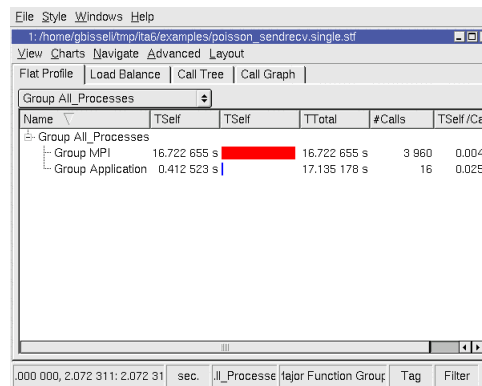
File Style Windows Help

1: /home/gbisseli/tmp/ita6/examples/poisson_sendrecv.single.stf

View Charts Navigate Advanced Layout

Flat Profile | Load Balance | Call Tree | Call Graph

Group All_Processes

| Name | TSelf | TSelf | TTotal | #Calls | TSelf /Ca |
|---|---|---|---|---|---|
| Group All_Processes | | | | | |
| Group MPI | 16.722 655 s | | 16.722 655 s | 3 960 | 0.004 |
| Group Application | 0.412 523 s | | 17.135 178 s | 16 | 0.025 |

.000 000, 2.072 311: 2.072 31 | sec. | ll_Processe | lajor Function Group | Tag | Filter